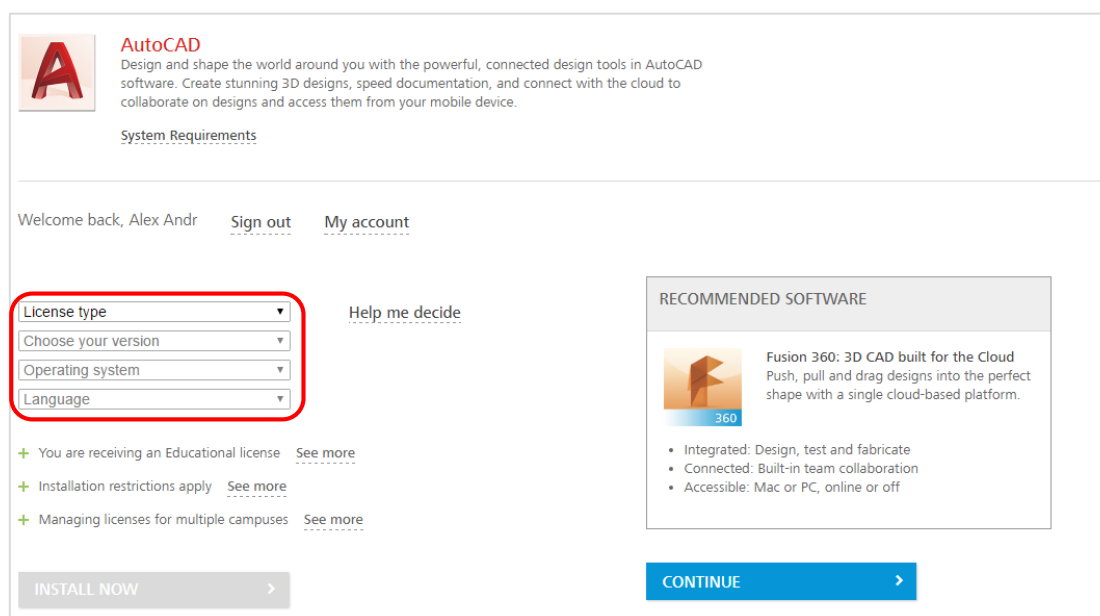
AutoCAD
Design and shape the world around you with the powerful, connected design tools in AutoCAD software. Create stunning 3D designs, speed documentation, and connect with the cloud to collaborate on designs and access them from your mobile device.

System Requirements

Welcome back, Alex Andr Sign out My account

License type
Choose your version
Operating system
Language

Help me decide

+ You are receiving an Educational license See more
+ Installation restrictions apply See more
+ Managing licenses for multiple campuses See more

INSTALL NOW ›

RECOMMENDED SOFTWARE

360

Fusion 360: 3D CAD built for the Cloud
Push, pull and drag designs into the perfect shape with a single cloud-based platform.

• Integrated: Design, test and fabricate
• Connected: Built-in team collaboration
• Accessible: Mac or PC, online or off

CONTINUE ›